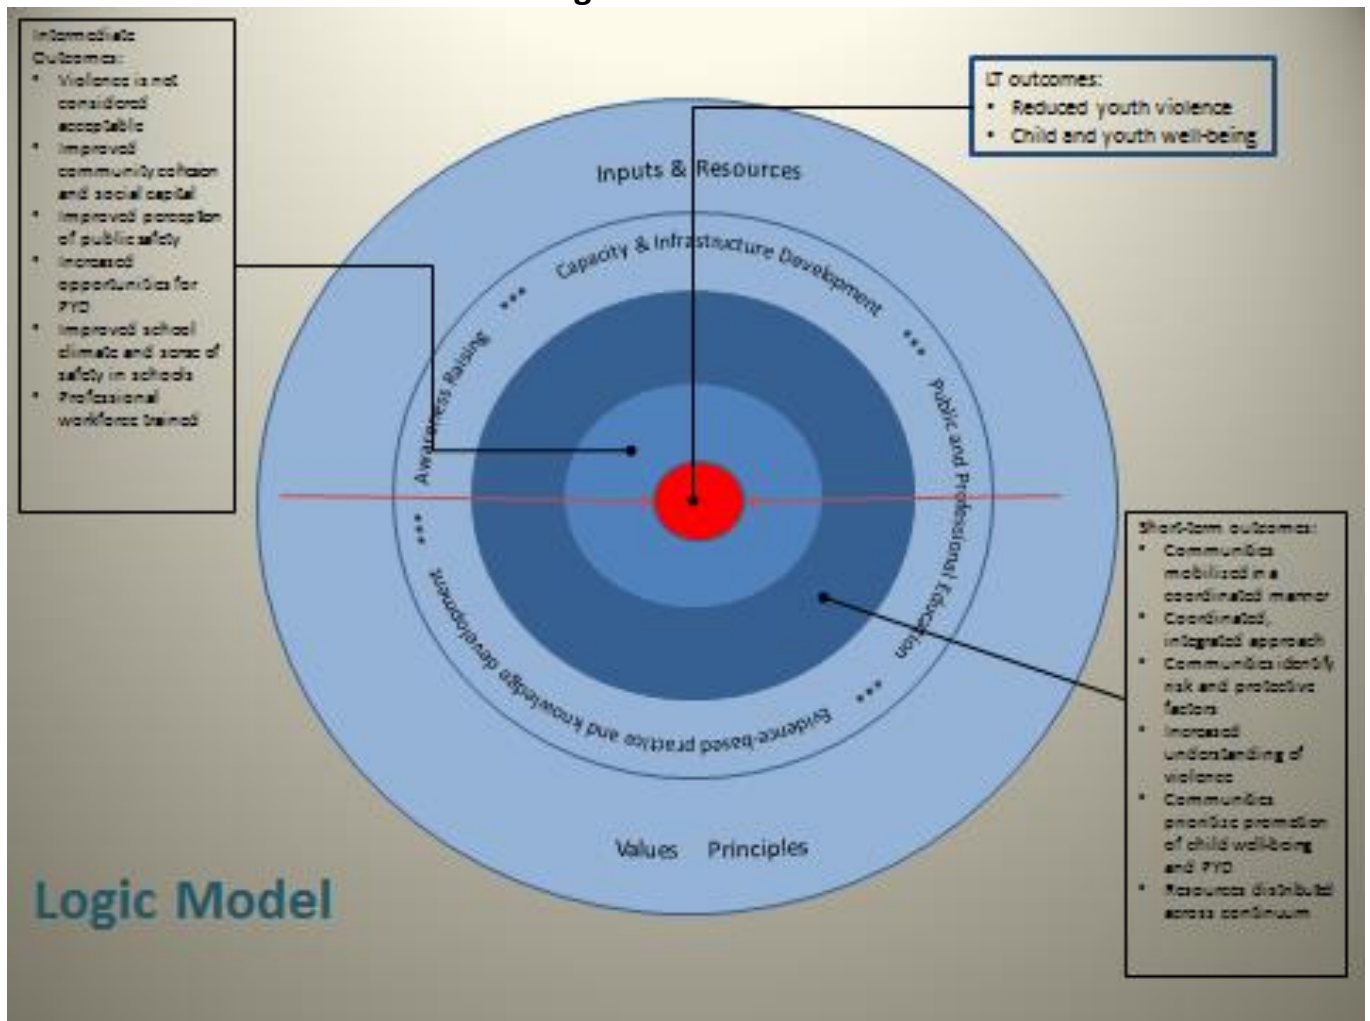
Intermediate Outcomes:
- Violence is not considered acceptable
- Improved community cohesion and social capital
- Improved perception of public safety
- Increased opportunities for PYD
- Improved school climate and sense of safety in schools
- Professional workforce trained

LT outcomes:
- Reduced youth violence
- Child and youth well-being

Inputs & Resources

Capacity & Infrastructure Development

Awareness Raising

Public and Professional Education

Evidence-based practice and knowledge development

Values Principles

Short-term outcomes:
- Communities mobilized in a coordinated manner
- Coordinated, integrated approach
- Communities identify risk and protective factors
- Increased understanding of violence
- Communities prioritize promotion of child well-being and PYD
- Resources distributed across continuum

Logic Model